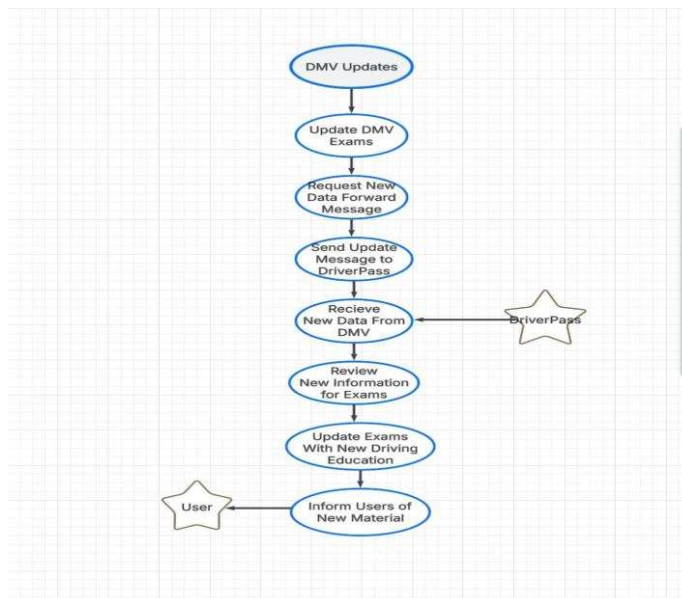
DMV Updates

Update DMV Exams

Request New Data Forward Message

Send Update Message to DriverPass

Recieve New Data From DMV

DriverPass

Review New Information for Exams

Update Exams With New Driving Education

User

Inform Users of New Material